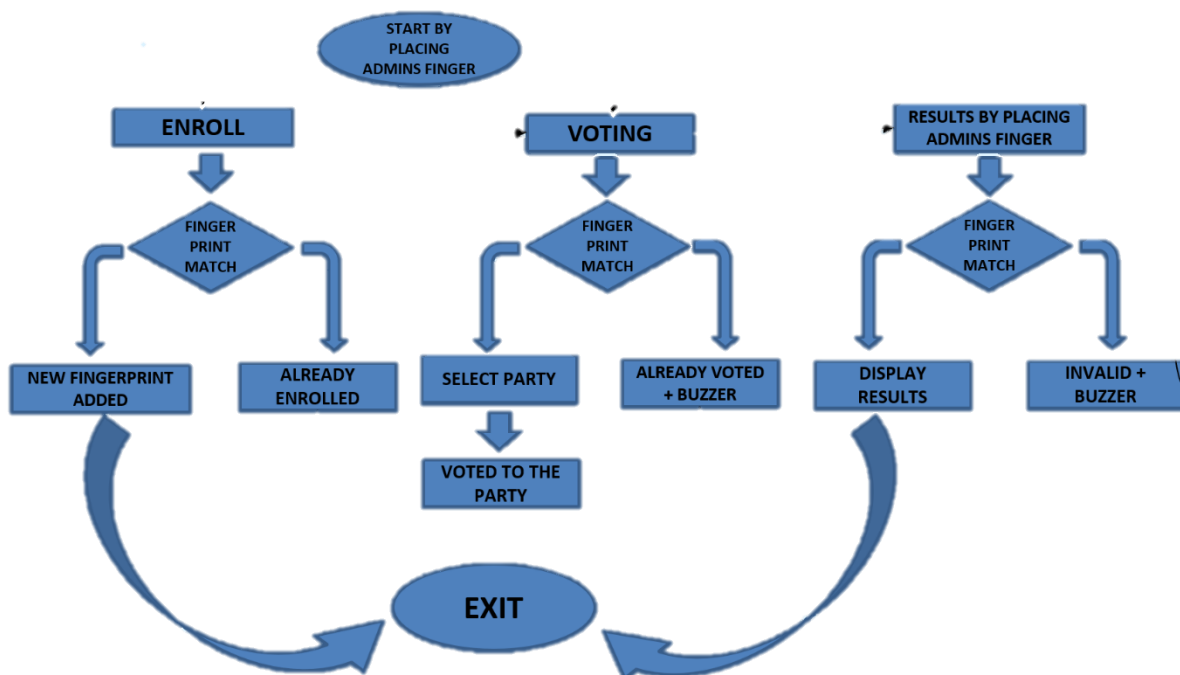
START BY PLACING ADMINS FINGER

ENROLL

FINGER PRINT MATCH

NEW FINGERPRINT ADDED

ALREADY ENROLLED

VOTING

FINGER PRINT MATCH

SELECT PARTY

VOTED TO THE PARTY

ALREADY VOTED + BUZZER

RESULTS BY PLACING ADMINS FINGER

FINGER PRINT MATCH

DISPLAY RESULTS

INVALID + BUZZER

EXIT